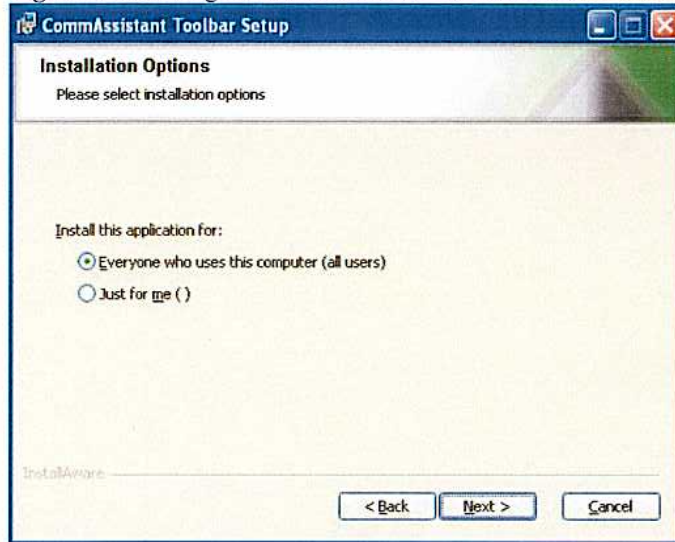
CommAssistant Toolbar Setup

Installation Options

Please select installation options

Install this application for:

Everyone who uses this computer (all users)

Just for me ( )

InstallAware

< Back

Next >

Cancel